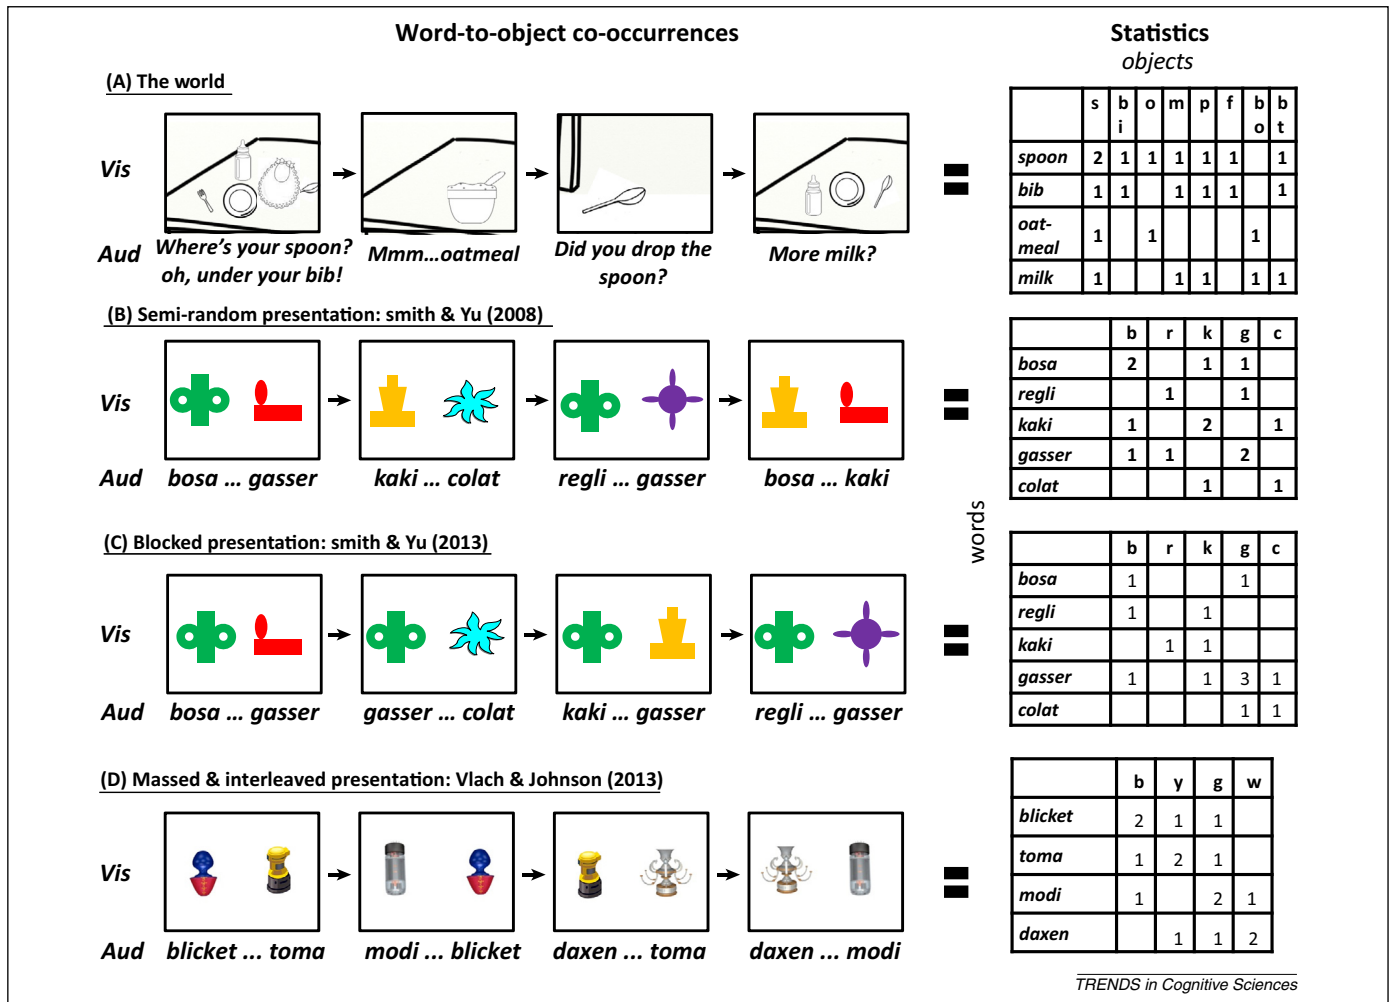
Word-to-object co-occurrences

Statistics
objects

(A) The world

Vis

Aud

Where's your spoon? oh, under your bib!

Mmm...oatmeal

Did you drop the spoon?

More milk?

|  | s | b i | o | m | p | f | b o | b t |
|---|---|---|---|---|---|---|---|---|
| spoon | 2 | 1 | 1 | 1 | 1 | 1 |  | 1 |
| bib | 1 | 1 |  | 1 | 1 | 1 |  | 1 |
| oat-meal | 1 |  | 1 |  |  |  | 1 |  |
| milk | 1 |  |  | 1 | 1 |  | 1 | 1 |

(B) Semi-random presentation: smith & Yu (2008)

Vis

Aud bosa ... gasser kaki ... colat regli ... gasser bosa ... kaki

|  | b | r | k | g | c |
|---|---|---|---|---|---|
| bosa | 2 |  | 1 | 1 |  |
| regli |  | 1 |  | 1 |  |
| kaki | 1 |  | 2 |  | 1 |
| gasser | 1 | 1 |  | 2 |  |
| colat |  |  | 1 |  | 1 |

words

(C) Blocked presentation: smith & Yu (2013)

Vis

Aud bosa ... gasser gasser ... colat kaki ... gasser regli ... gasser

|  | b | r | k | g | c |
|---|---|---|---|---|---|
| bosa | 1 |  |  | 1 |  |
| regli | 1 |  | 1 |  |  |
| kaki |  | 1 | 1 |  |  |
| gasser | 1 |  | 1 | 3 | 1 |
| colat |  |  |  | 1 | 1 |

(D) Massed & interleaved presentation: Vlach & Johnson (2013)

Vis

Aud blicket ... toma modi ... blicket daxen ... toma daxen ... modi

|  | b | y | g | w |
|---|---|---|---|---|
| blicket | 2 | 1 | 1 |  |
| toma | 1 | 2 | 1 |  |
| modi | 1 |  | 2 | 1 |
| daxen |  | 1 | 1 | 2 |

TRENDS in Cognitive Sciences